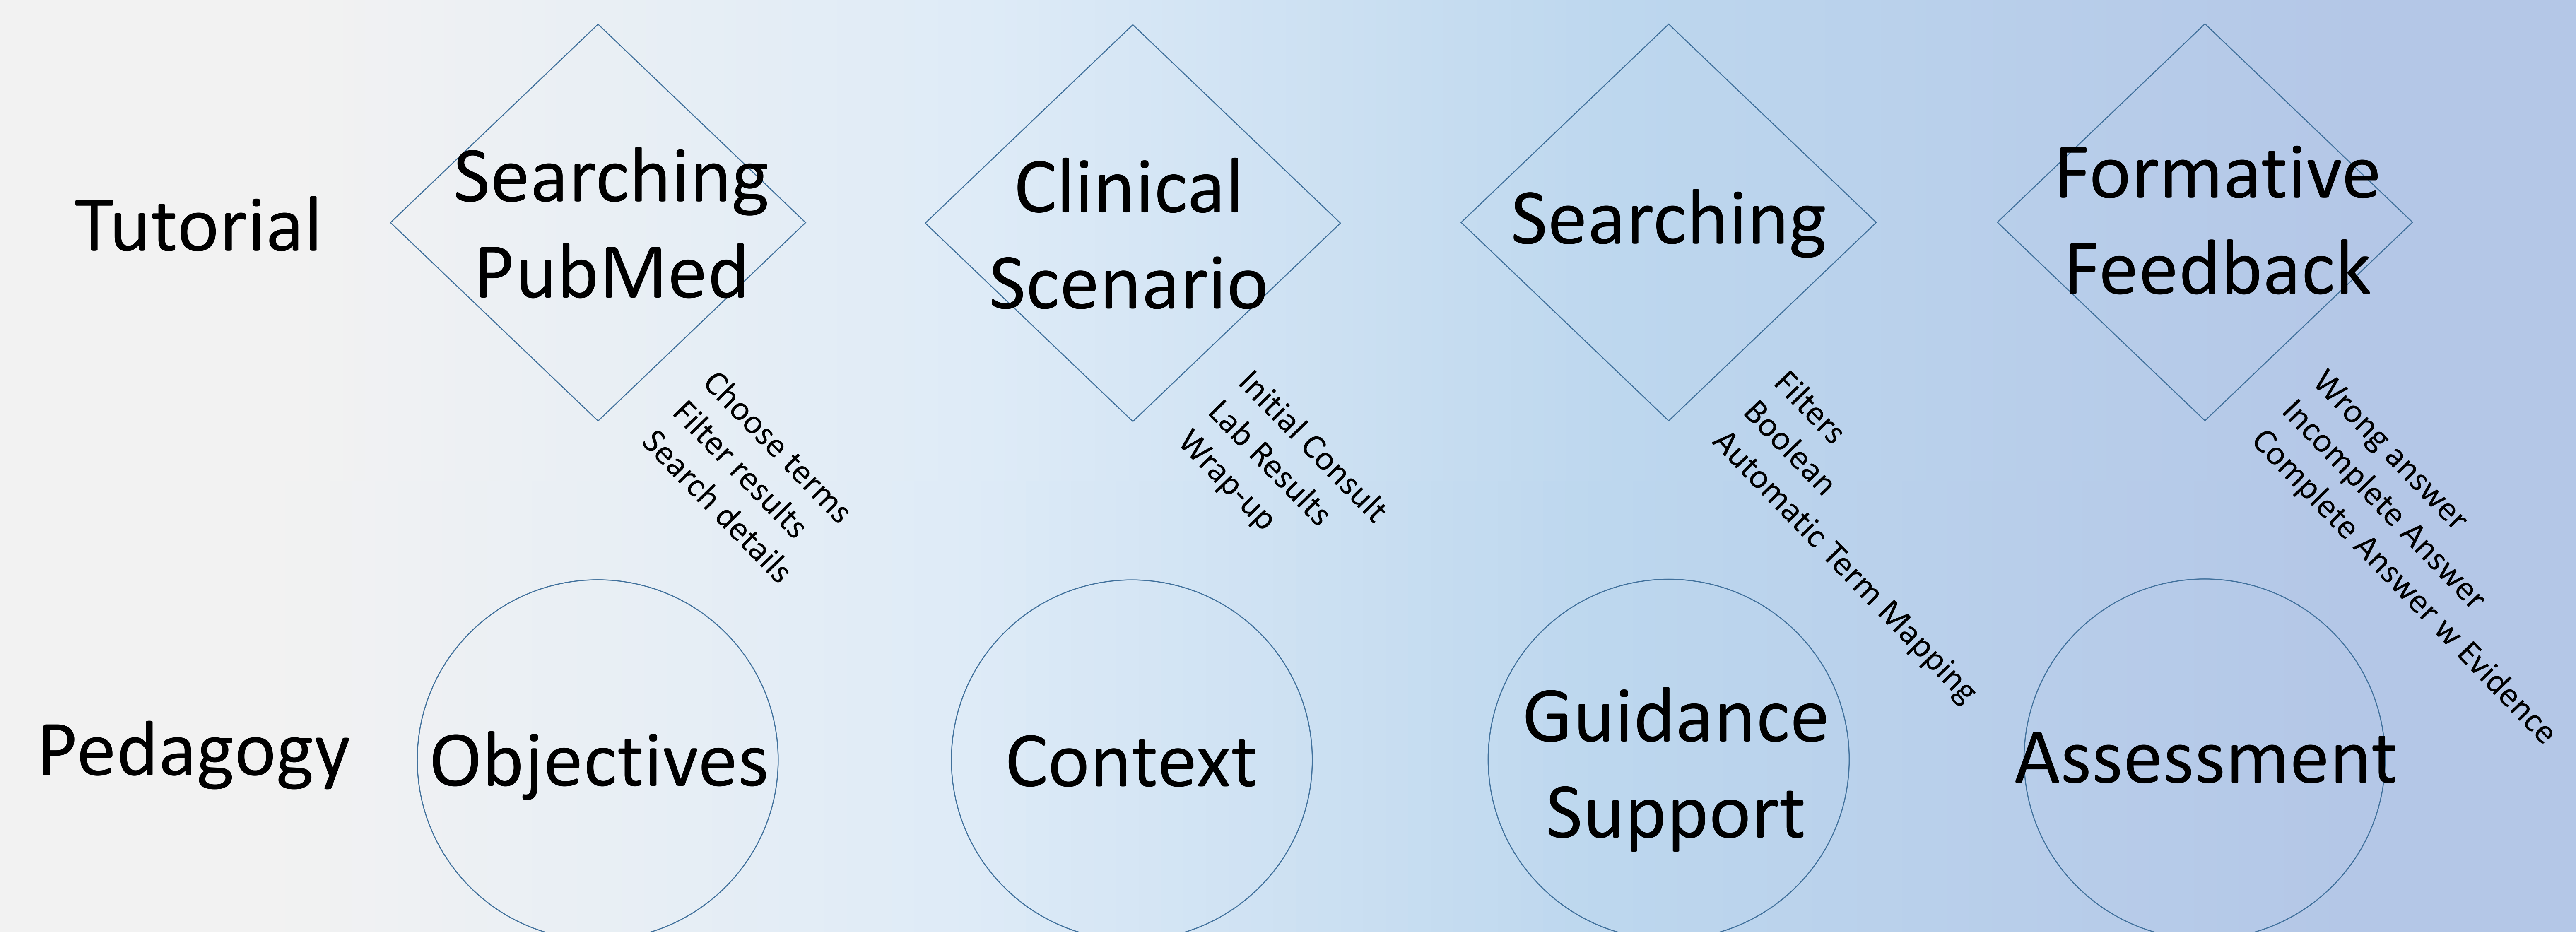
Tutorial

Searching PubMed

Choose terms
Filter results
Search details

Clinical Scenario

Initial Consult
Lab Results
Wrap-up

Searching

Filters
Boolean
Automatic Term Mapping

Formative Feedback

Wrong answer
Incomplete Answer
Complete Answer w Evidence

Pedagogy

Objectives

Context

Guidance Support

Assessment